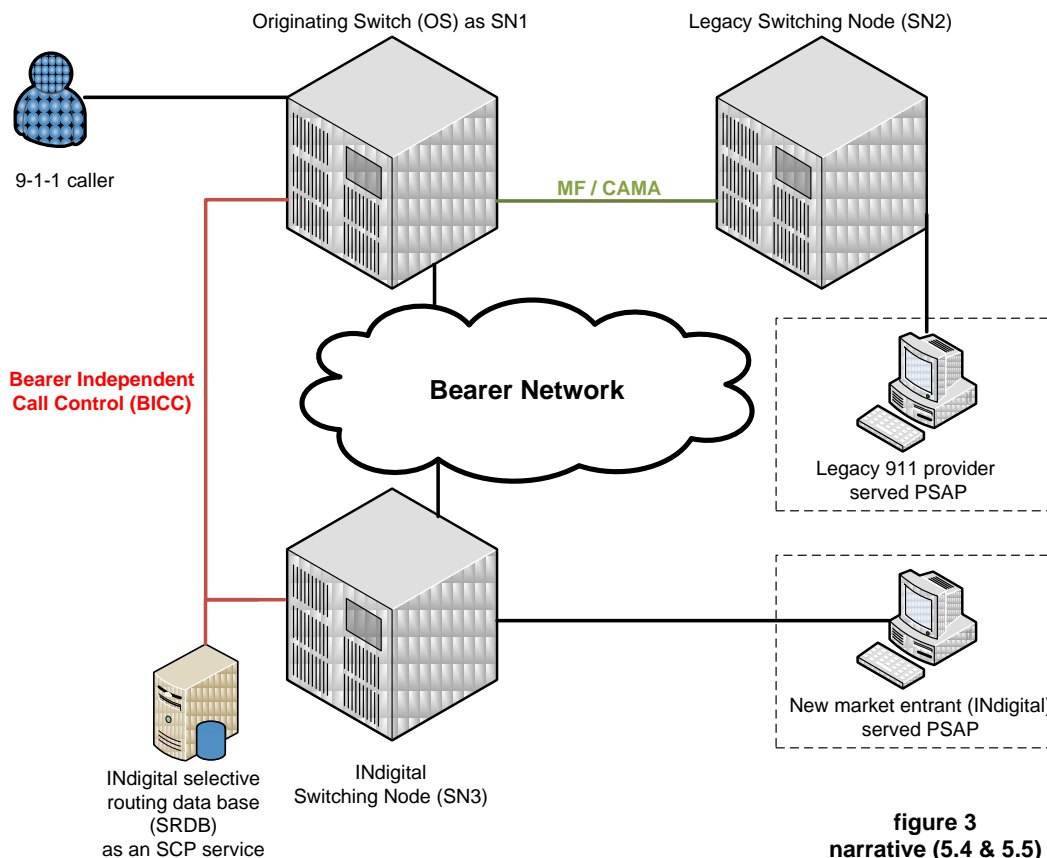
Originating Switch (OS) as SN1

Legacy Switching Node (SN2)

9-1-1 caller

MF / CAMA

Bearer Independent Call Control (BICC)

Bearer Network

Legacy 911 provider served PSAP

New market entrant (INdigital) served PSAP

INdigital selective routing data base (SRDB) as an SCP service

INdigital Switching Node (SN3)

figure 3 narrative (5.4 & 5.5)